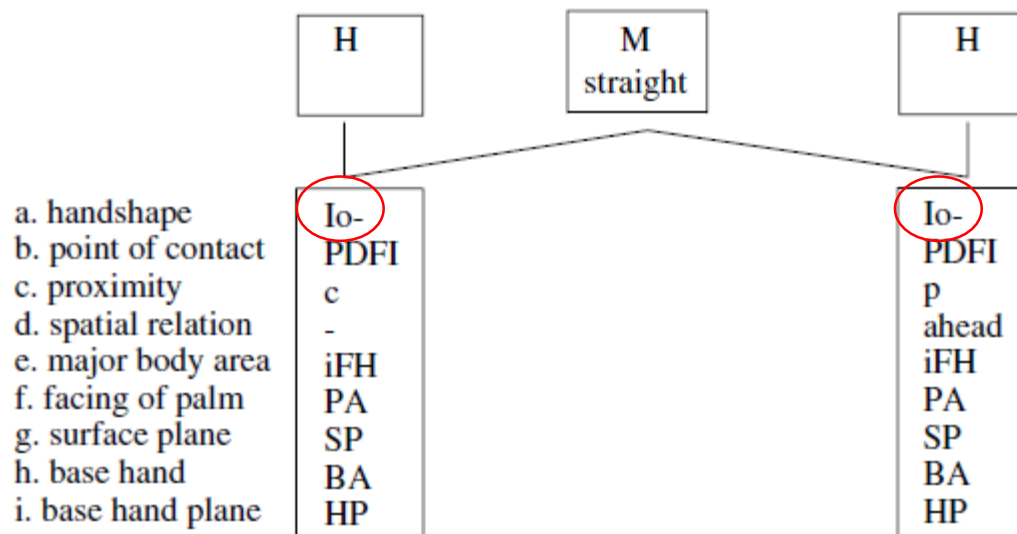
H

M
straight

H

a. handshape
b. point of contact
c. proximity
d. spatial relation
e. major body area
f. facing of palm
g. surface plane
h. base hand
i. base hand plane

Io-
PDFI
c
-
iFH
PA
SP
BA
HP

Io-
PDFI
p
ahead
iFH
PA
SP
BA
HP